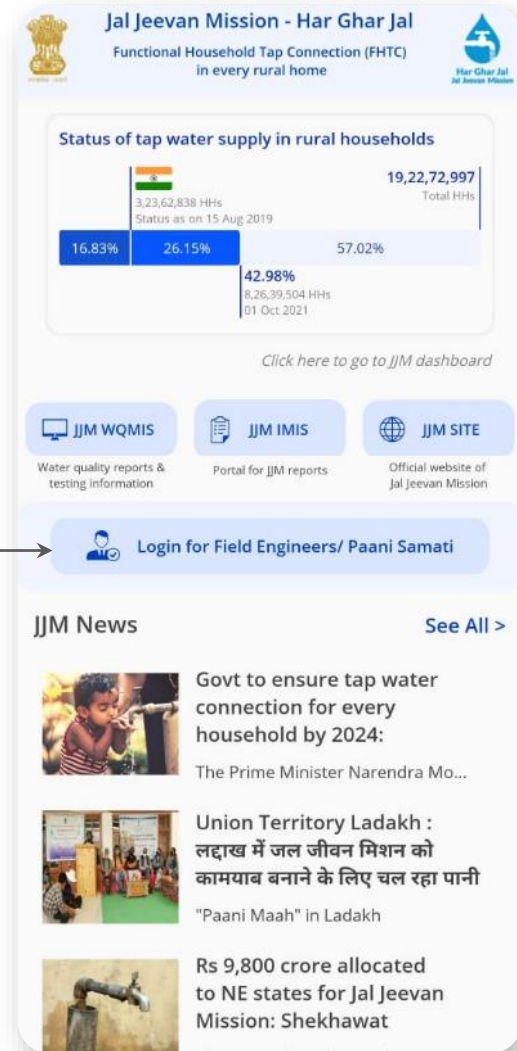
Jal Jeevan Mission - Har Ghar Jal

Functional Household Tap Connection (FHTC) in every rural home

Har Ghar Jal
Jal Jeevan Mission

Status of tap water supply in rural households

3,23,62,838 HHs
Status as on 15 Aug 2019

19,22,72,997
Total HHs

16.83% 26.15% 57.02%

42.98%
8,26,39,504 HHs
01 Oct 2021

Click here to go to JJM dashboard

JJM WQMIS
Water quality reports & testing information

JJM IMIS
Portal for JJM reports

JJM SITE
Official website of Jal Jeevan Mission

Login for Field Engineers/ Paani Samati

JJM News

See All >

Govt to ensure tap water connection for every household by 2024:

The Prime Minister Narendra Mo...

Union Territory Ladakh : लद्दाख में जल जीवन मिशन को कामयाब बनाने के लिए चल रहा पानी

"Paani Maah" in Ladakh

Rs 9,800 crore allocated to NE states for Jal Jeevan Mission: Shekhawat